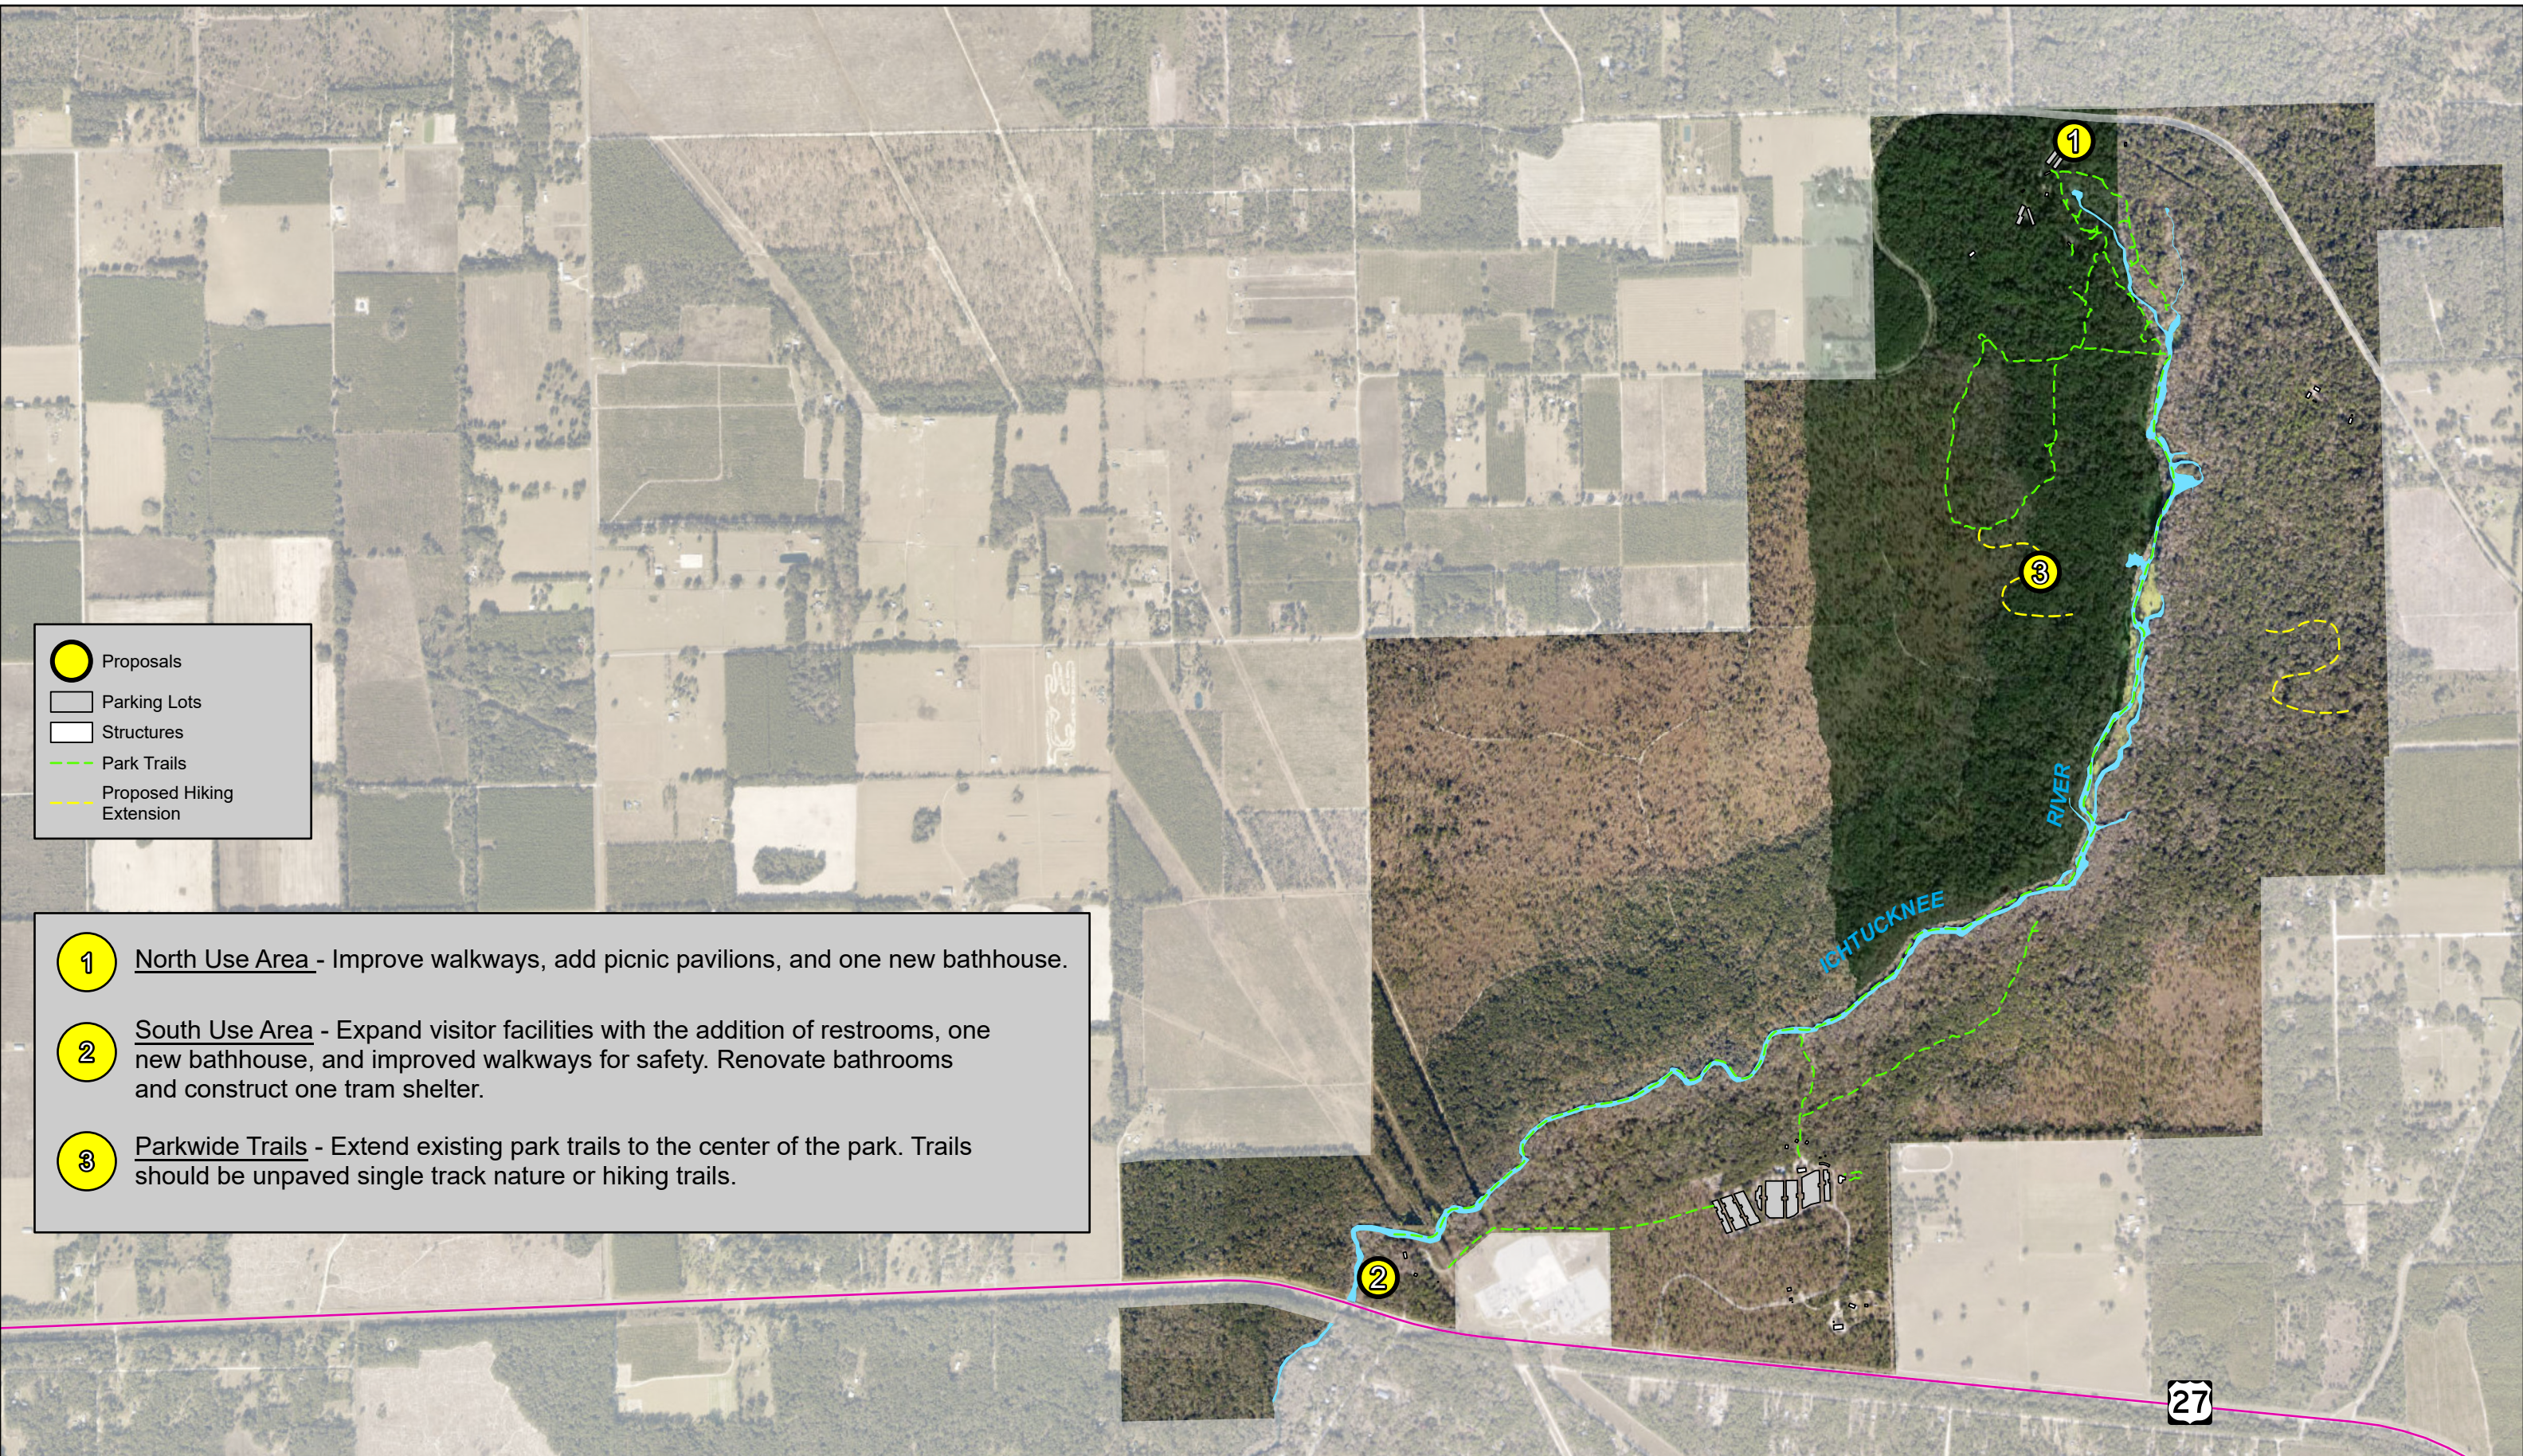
Proposals
Parking Lots
Structures
Park Trails
Proposed Hiking Extension

1 North Use Area - Improve walkways, add picnic pavilions, and one new bathhouse.

2 South Use Area - Expand visitor facilities with the addition of restrooms, one new bathhouse, and improved walkways for safety. Renovate bathrooms and construct one tram shelter.

3 Parkwide Trails - Extend existing park trails to the center of the park. Trails should be unpaved single track nature or hiking trails.

1
3
2
ICHETUCKNEE
RIVER
27